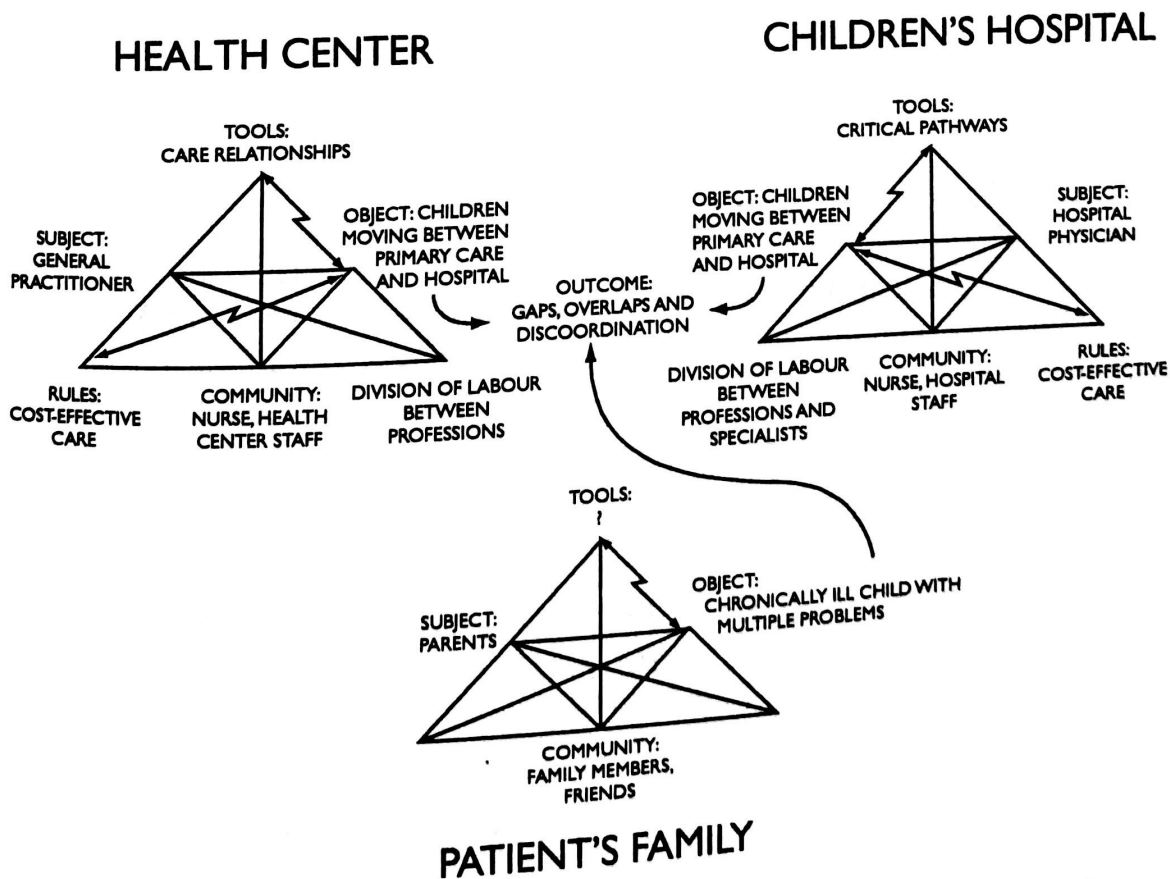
HEALTH CENTER

CHILDREN'S HOSPITAL

TOOLS: CARE RELATIONSHIPS

SUBJECT: GENERAL PRACTITIONER

OBJECT: CHILDREN MOVING BETWEEN PRIMARY CARE AND HOSPITAL

RULES: COST-EFFECTIVE CARE

COMMUNITY: NURSE, HEALTH CENTER STAFF

DIVISION OF LABOUR BETWEEN PROFESSIONS

TOOLS: CRITICAL PATHWAYS

OBJECT: CHILDREN MOVING BETWEEN PRIMARY CARE AND HOSPITAL

SUBJECT: HOSPITAL PHYSICIAN

OUTCOME: GAPS, OVERLAPS AND DISCOORDINATION

DIVISION OF LABOUR BETWEEN PROFESSIONS AND SPECIALISTS

COMMUNITY: NURSE, HOSPITAL STAFF

RULES: COST-EFFECTIVE CARE

TOOLS: ?

OBJECT: CHRONICALLY ILL CHILD WITH MULTIPLE PROBLEMS

SUBJECT: PARENTS

COMMUNITY: FAMILY MEMBERS, FRIENDS

PATIENT'S FAMILY